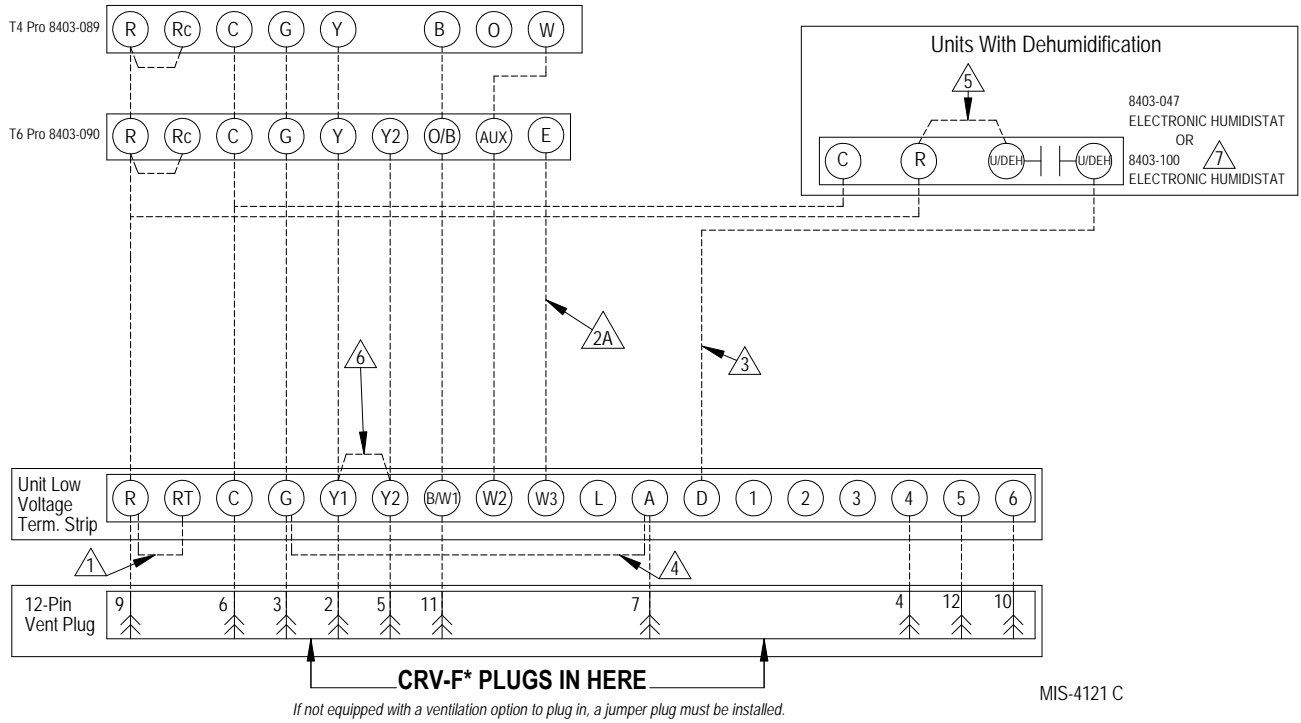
T4 Pro 8403-089 R Rc C G Y B O W

T6 Pro 8403-090 R Rc C G Y Y2 O/B AUX E

Units With Dehumidification

5

8403-047
ELECTRONIC HUMIDISTAT
OR
8403-100 7
ELECTRONIC HUMIDISTAT

C R U/DEH U/DEH

2A

3

6

Unit Low Voltage Term. Strip R RT C G Y1 Y2 B/W1 W2 W3 L A D 1 2 3 4 5 6

1

4

12-Pin Vent Plug 9 6 3 2 5 11 7 4 12 10

CRV-F* PLUGS IN HERE

If not equipped with a ventilation option to plug in, a jumper plug must be installed.

MIS-4121 C